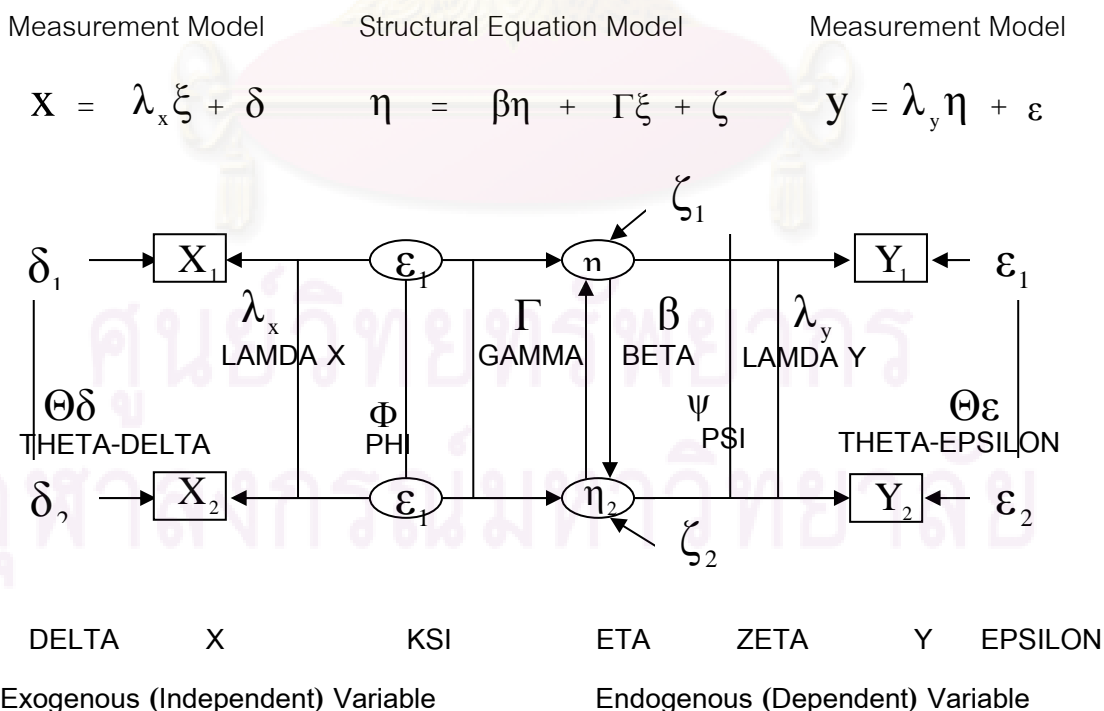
Measurement Model Structural Equation Model Measurement Model

$X = \lambda_x \xi + \delta$ $\eta = \beta\eta + \Gamma\xi + \zeta$ $y = \lambda_y \eta + \varepsilon$

$\zeta_1$

$\delta_1$ $X_1$ $\varepsilon_1$ $\eta$ $Y_1$ $\varepsilon_1$

$\lambda_x$ LAMDA X $\Gamma$ GAMMA $\beta$ BETA $\lambda_y$ LAMDA Y

$\Theta\delta$ THETA-DELTA $\Phi$ PHI $\psi$ PSI $\Theta\varepsilon$ THETA-EPSILON

$\delta_2$ $X_2$ $\varepsilon_1$ $\eta_2$ $Y_2$ $\varepsilon_2$

$\zeta_2$

DELTA X KSI ETA ZETA Y EPSILON

Exogenous (Independent) Variable Endogenous (Dependent) Variable